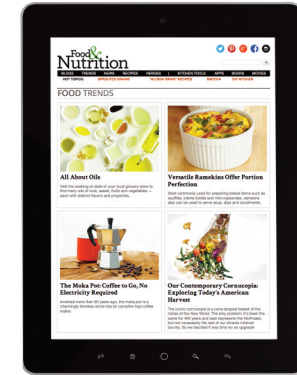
Food & Nutrition

BLOGS TRENDS NEWS RECIPES HEROES KITCHEN TOOLS APPS BOOKS MOVIES

HOT TOPICS: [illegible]

FOOD TRENDS

All About Oils

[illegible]

Versatile Ramekins Offer Portion Perfection

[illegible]

The Moka Pot: Coffee to Go, No Electricity Required

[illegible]

Our Contemporary Cornucopia: Exploring Today's American Harvest

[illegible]